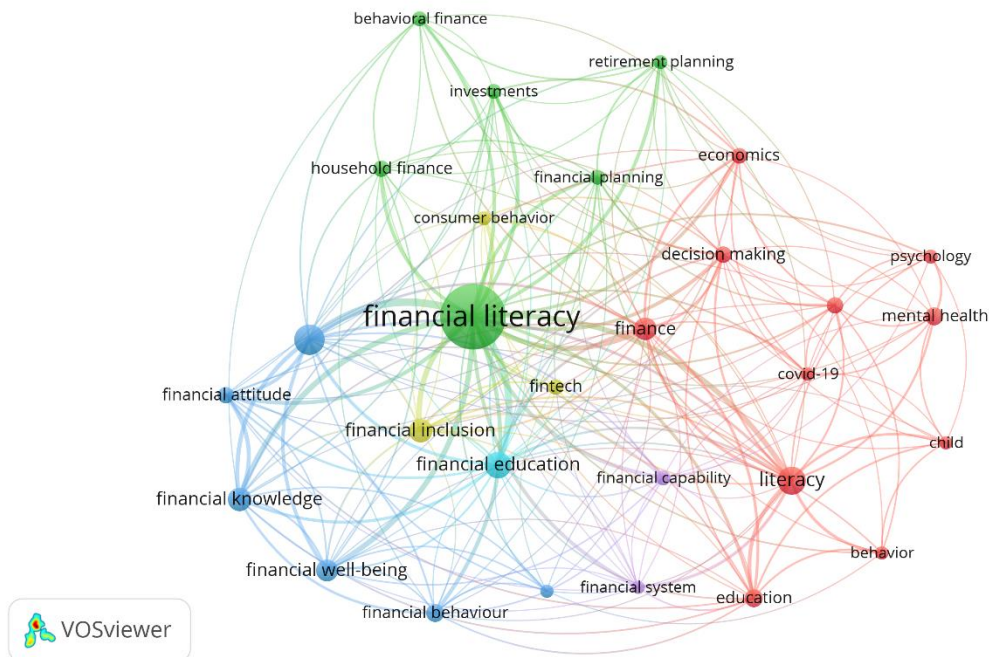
behavioral finance
retirement planning
investments
economics
household finance
financial planning
consumer behavior
decision making
psychology
financial literacy
finance
mental health
covid-19
fintech
financial attitude
financial inclusion
child
financial education
financial capability
literacy
financial knowledge
behavior
financial well-being
financial system
education
financial behaviour
VOSviewer